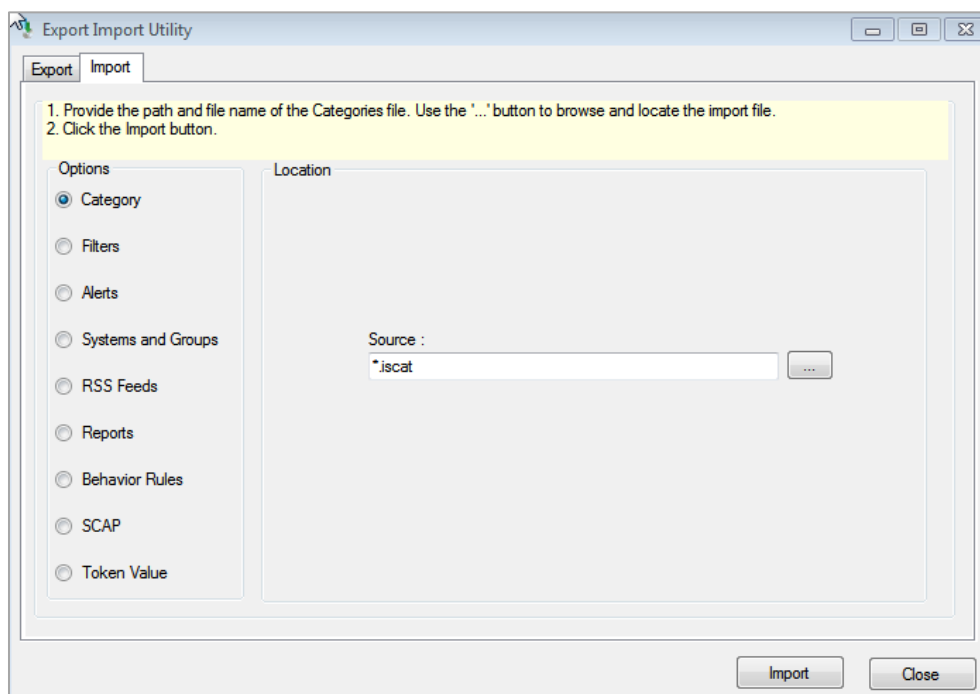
Export Import Utility

Export Import

1. Provide the path and file name of the Categories file. Use the '...' button to browse and locate the import file.
2. Click the Import button.

Options

Category

Filters

Alerts

Systems and Groups

RSS Feeds

Reports

Behavior Rules

SCAP

Token Value

Location

Source :

*.iscat

...

Import

Close